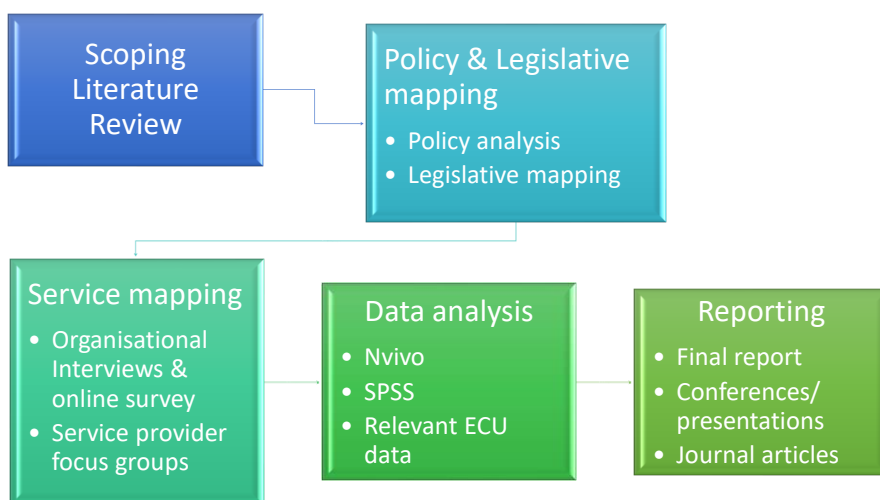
Scoping Literature Review

Policy & Legislative mapping

- Policy analysis
- Legislative mapping

Service mapping

- Organisational Interviews & online survey
- Service provider focus groups

Data analysis

- Nvivo
- SPSS
- Relevant ECU data

Reporting

- Final report
- Conferences/ presentations
- Journal articles